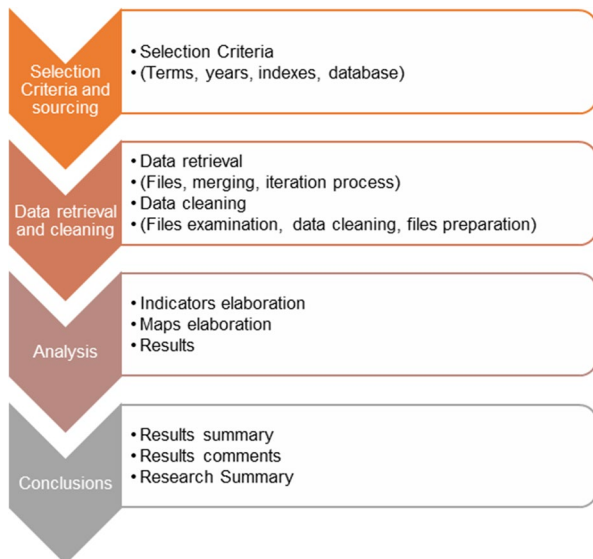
Selection Criteria and sourcing

• Selection Criteria
• (Terms, years, indexes, database)

Data retrieval and cleaning

• Data retrieval
• (Files, merging, iteration process)
• Data cleaning
• (Files examination, data cleaning, files preparation)

Analysis

• Indicators elaboration
• Maps elaboration
• Results

Conclusions

• Results summary
• Results comments
• Research Summary